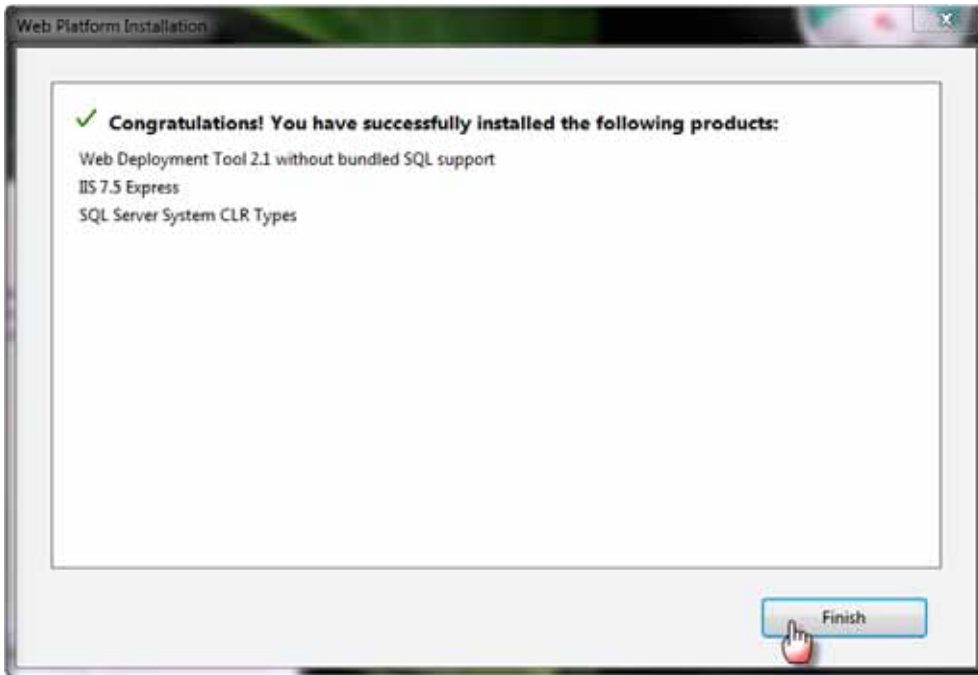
Web Platform Installation

✓ Congratulations! You have successfully installed the following products:

Web Deployment Tool 2.1 without bundled SQL support
IIS 7.5 Express
SQL Server System CLR Types

Finish